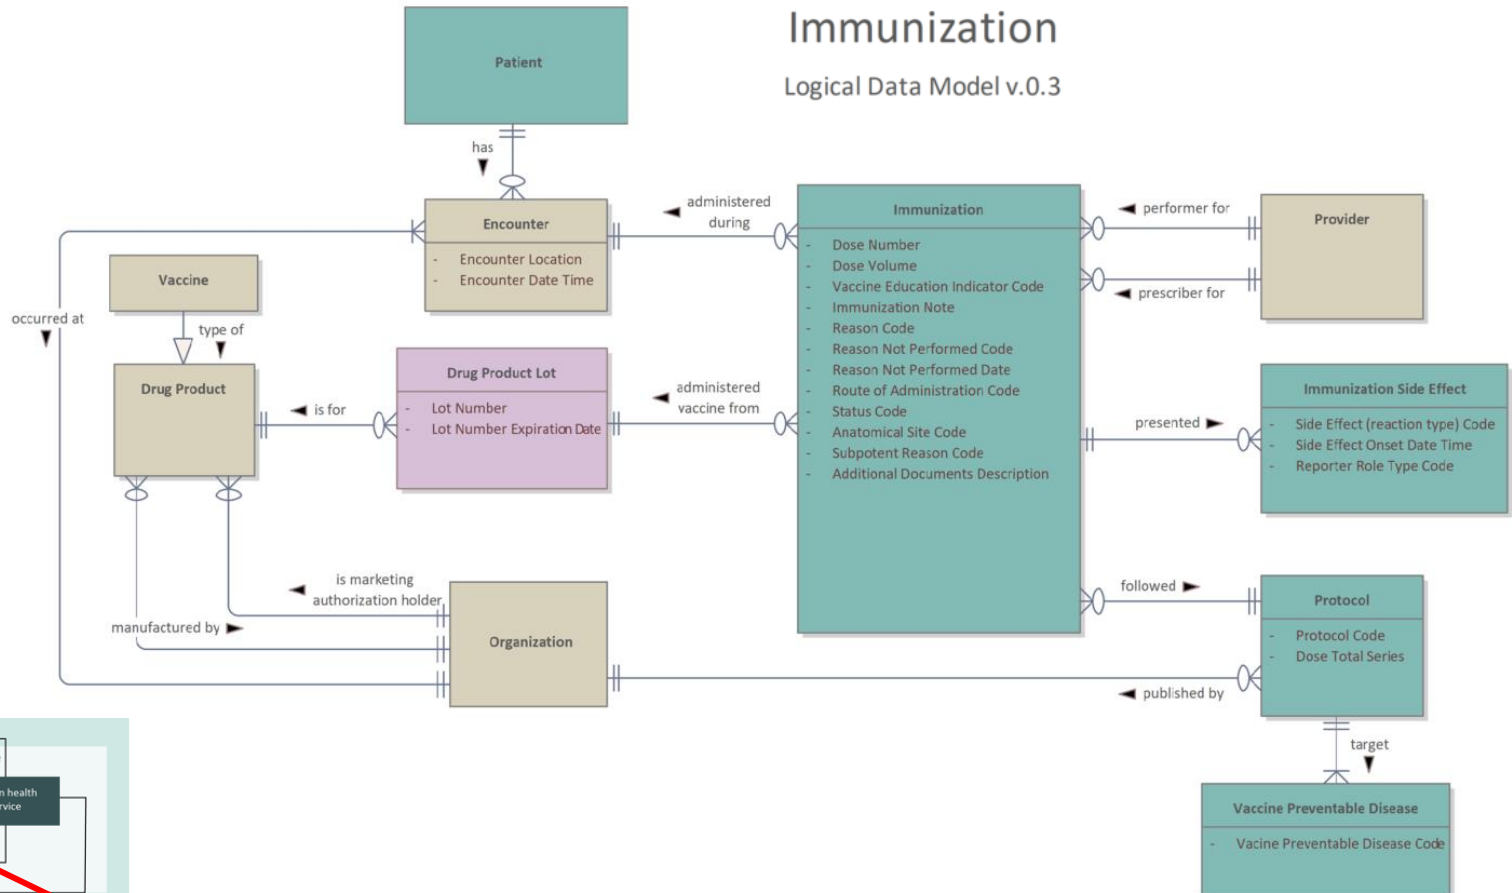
Immunization

Logical Data Model v.0.3

Patient

has

Encounter

- Encounter Location
- Encounter Date Time

administered during

Immunization

- Dose Number
- Dose Volume
- Vaccine Education Indicator Code
- Immunization Note
- Reason Code
- Reason Not Performed Code
- Reason Not Performed Date
- Route of Administration Code
- Status Code
- Anatomical Site Code
- Subpotent Reason Code
- Additional Documents Description

performer for

prescriber for

Provider

Vaccine

type of

occurred at

Drug Product

is for

Drug Product Lot

- Lot Number
- Lot Number Expiration Date

administered vaccine from

presented

Immunization Side Effect

- Side Effect (reaction type) Code
- Side Effect Onset Date Time
- Reporter Role Type Code

is marketing authorization holder

manufactured by

Organization

followed

Protocol

- Protocol Code
- Dose Total Series

published by

target

Vaccine Preventable Disease

- Vacine Preventable Disease Code

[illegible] health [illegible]vice